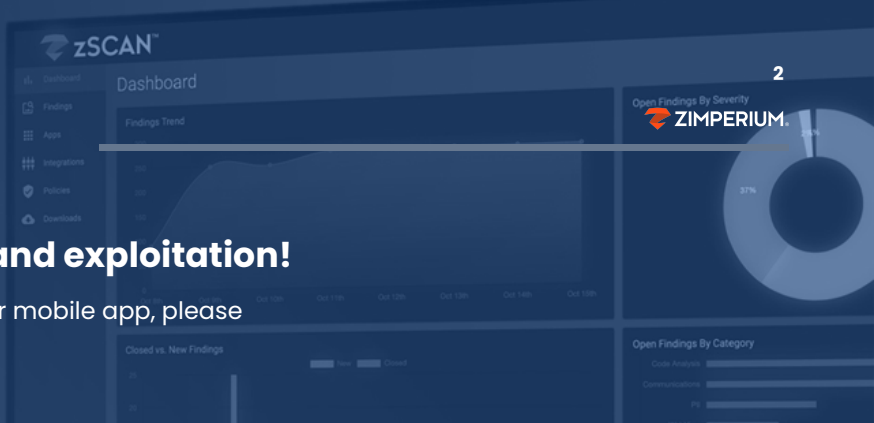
zSCAN

Dashboard
Findings
Apps
Integrations
Policies
Downloads

Dashboard

Findings Trend

Oct 10th Oct 11th Oct 12th Oct 13th Oct 14th Oct 15th

Open Findings By Severity

37%

2

ZIMPERIUM.

and exploitation!

r mobile app, please

Closed vs. New Findings

New Closed

Open Findings By Category

Code Analysis

Communications

PII